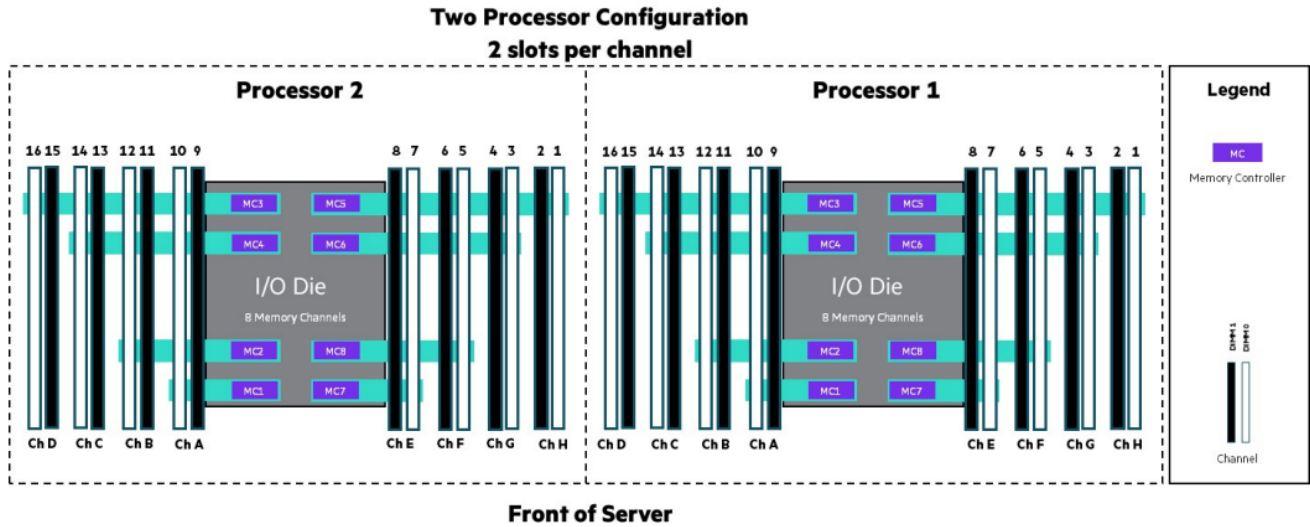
Two Processor Configuration
2 slots per channel

Processor 2

16 15 14 13 12 11 10 9 8 7 6 5 4 3 2 1

MC3 MC5
MC4 MC6

I/O Die
8 Memory Channels

MC2 MC8
MC1 MC7

Ch D Ch C Ch B Ch A Ch E Ch F Ch G Ch H

Processor 1

16 15 14 13 12 11 10 9 8 7 6 5 4 3 2 1

MC3 MC5
MC4 MC6

I/O Die
8 Memory Channels

MC2 MC8
MC1 MC7

Ch D Ch C Ch B Ch A Ch E Ch F Ch G Ch H

Legend

MC
Memory Controller

DIMM 1
DIMM 0

Channel

Front of Server